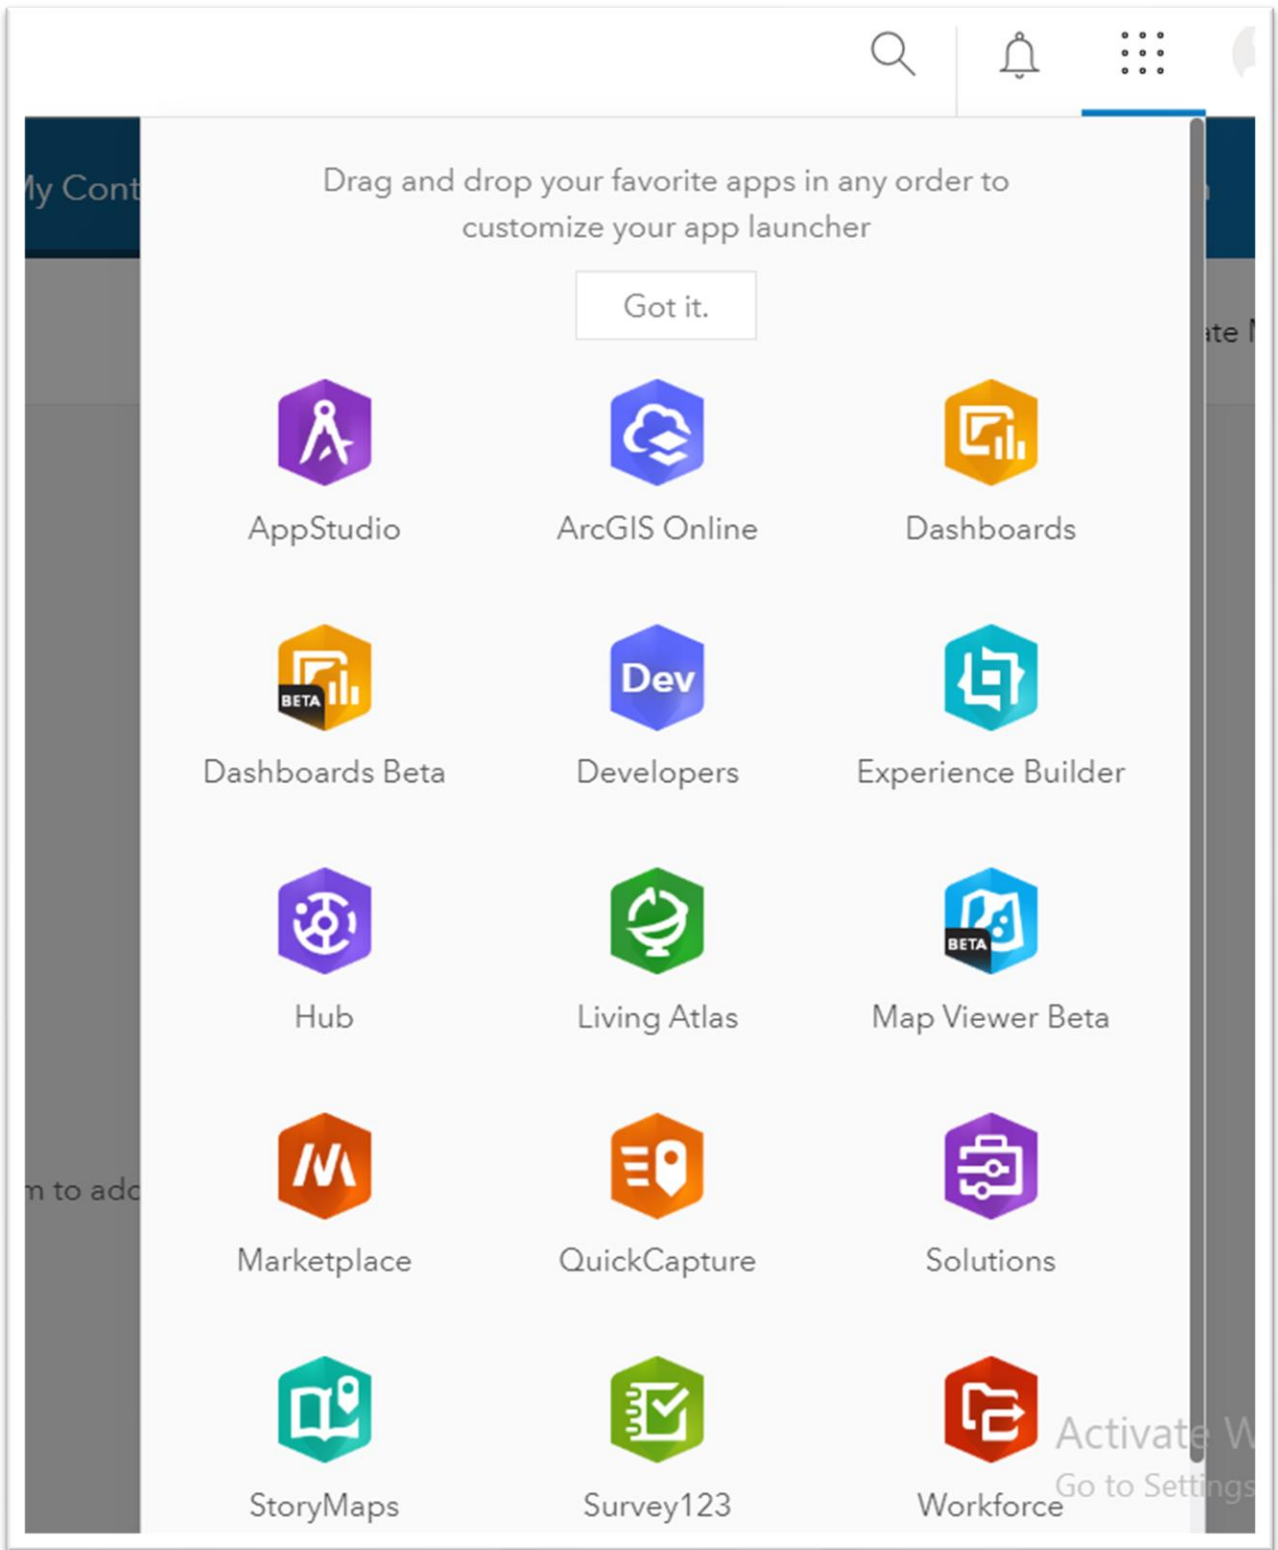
ly Cont

ate I

Drag and drop your favorite apps in any order to customize your app launcher

Got it.

AppStudio

ArcGIS Online

Dashboards

BETA

Dashboards Beta

Dev

Developers

Experience Builder

Hub

Living Atlas

BETA

Map Viewer Beta

m to adc

Marketplace

QuickCapture

Solutions

StoryMaps

Survey123

Workforce

Activate W

Go to Settings